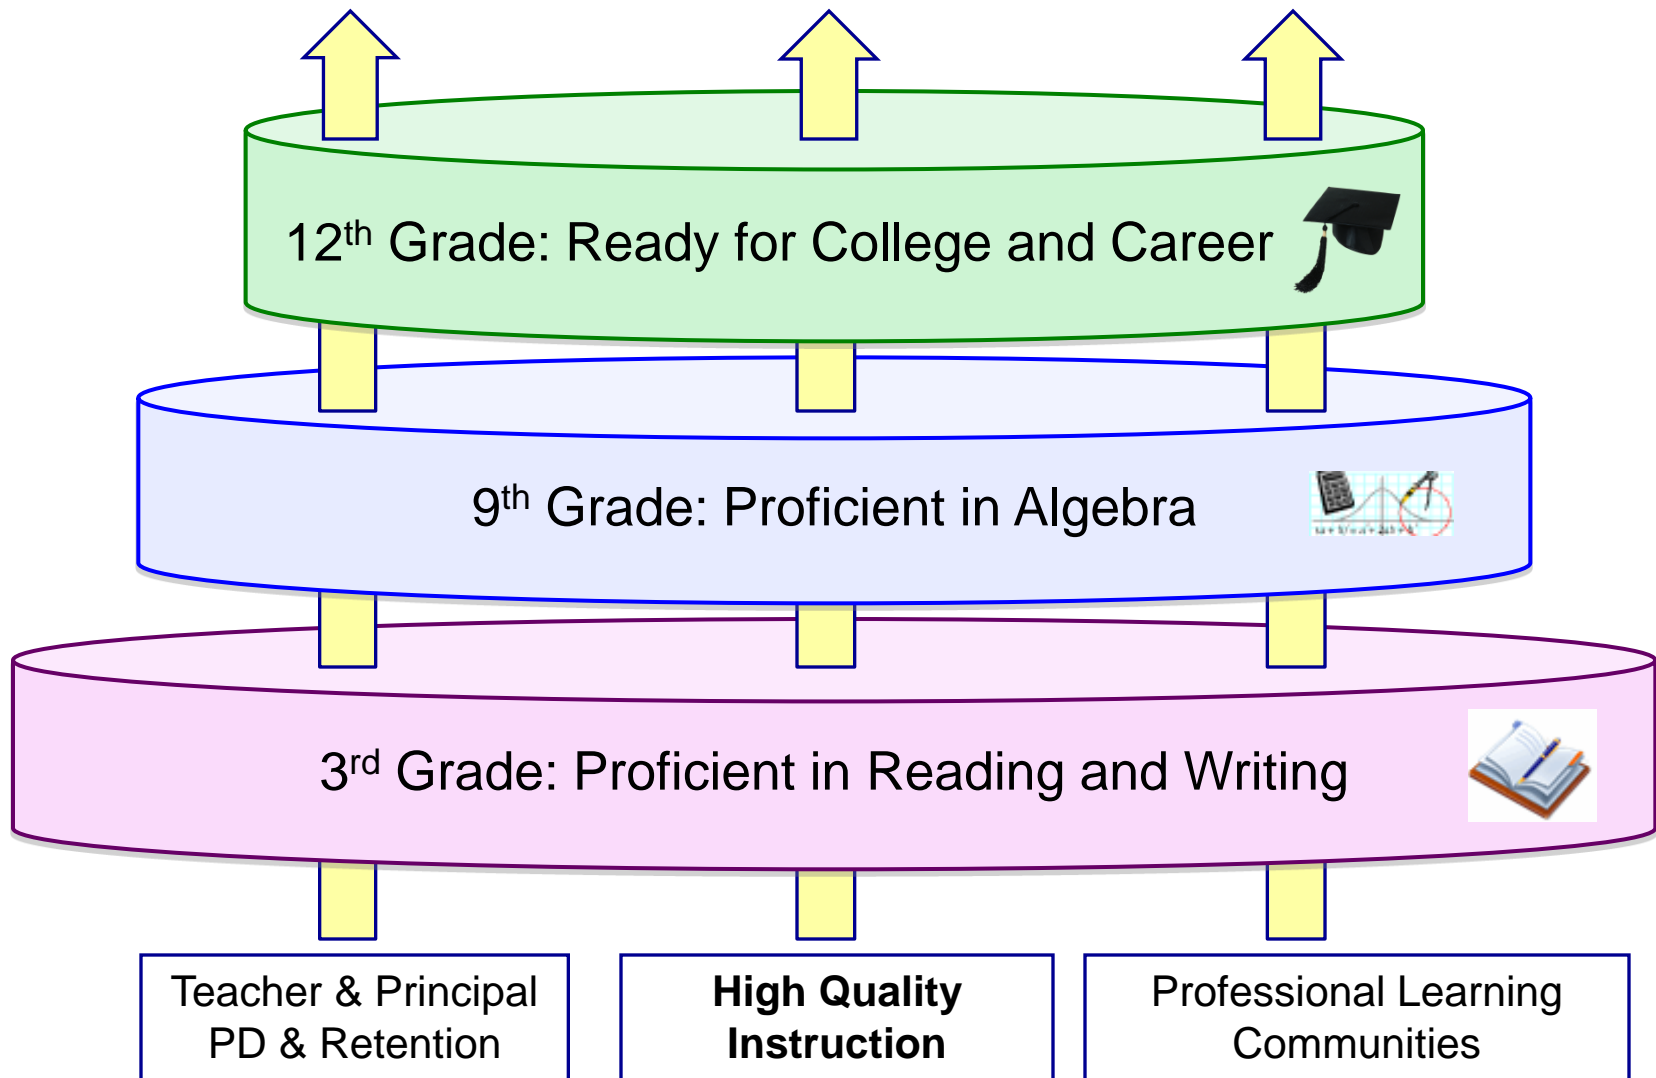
12$^{th}$ Grade: Ready for College and Career

9$^{th}$ Grade: Proficient in Algebra

3$^{rd}$ Grade: Proficient in Reading and Writing

Teacher & Principal PD & Retention

**High Quality Instruction**

Professional Learning Communities